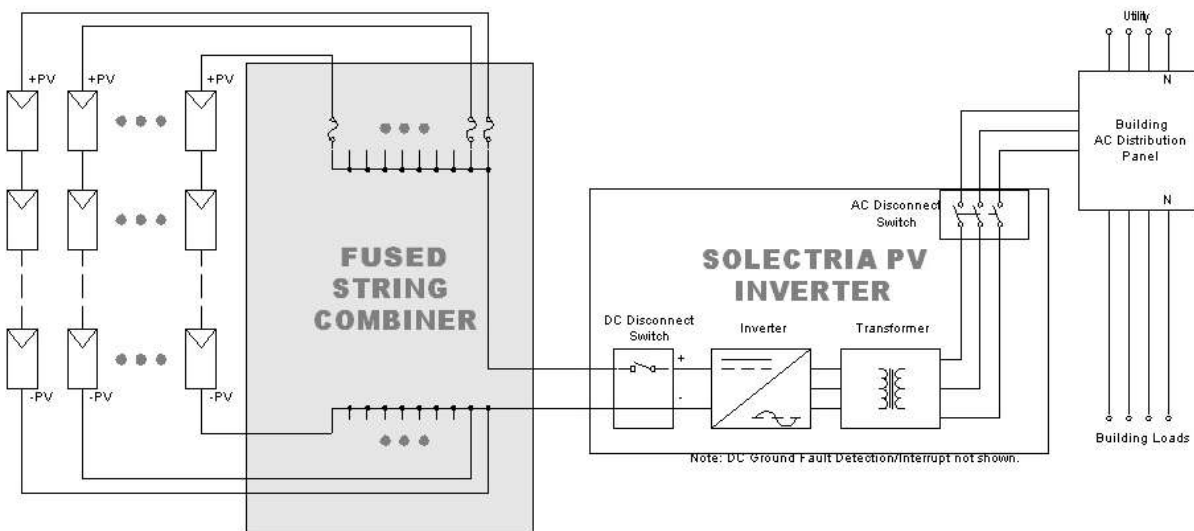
+PV
+PV
+PV
-PV
-PV
-PV

FUSED STRING COMBINER

Utility
N
Building AC Distribution Panel
N

AC Disconnect Switch

SOLECTRIA PV INVERTER

DC Disconnect Switch
+
-
Inverter
Transformer

Building Loads

Note: DC Ground Fault Detection/Interrupt not shown.